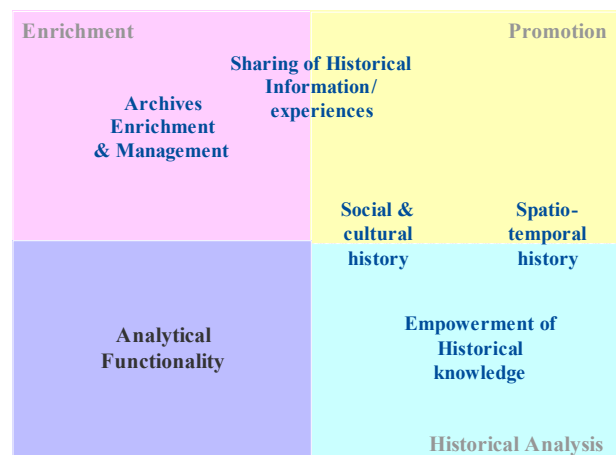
Enrichment

Promotion

Sharing of Historical Information/ experiences

Archives Enrichment & Management

Social & cultural history

Spatio-temporal history

Analytical Functionality

Empowerment of Historical knowledge

Historical Analysis